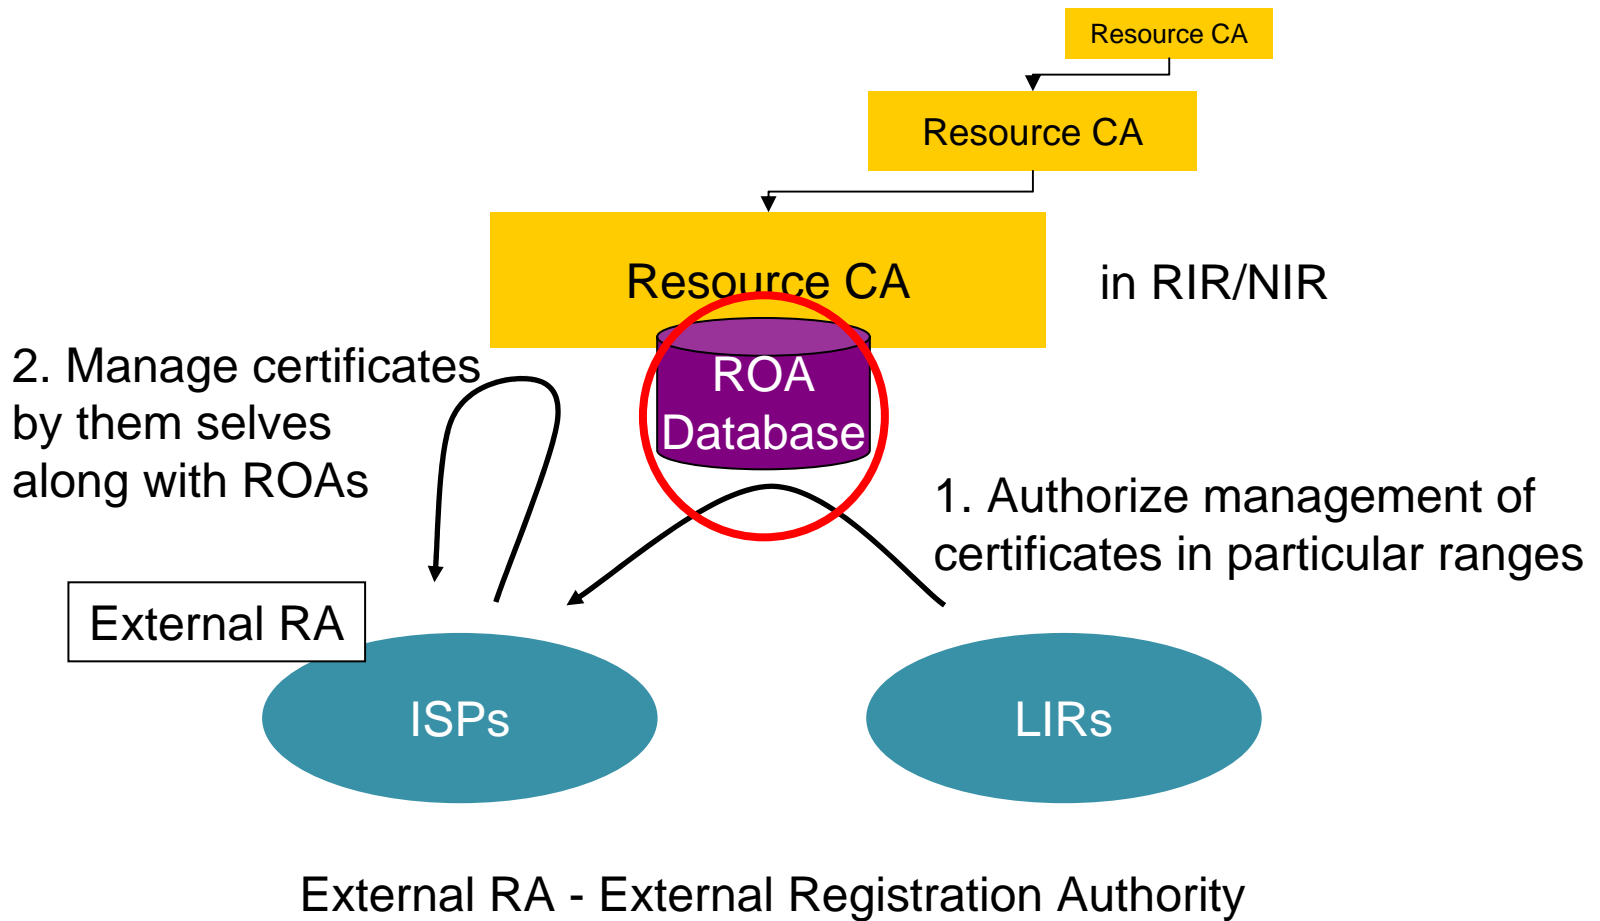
Resource CA

Resource CA

Resource CA

in RIR/NIR

ROA Database

2. Manage certificates by them selves along with ROAs

1. Authorize management of certificates in particular ranges

External RA

ISPs

LIRs

External RA - External Registration Authority